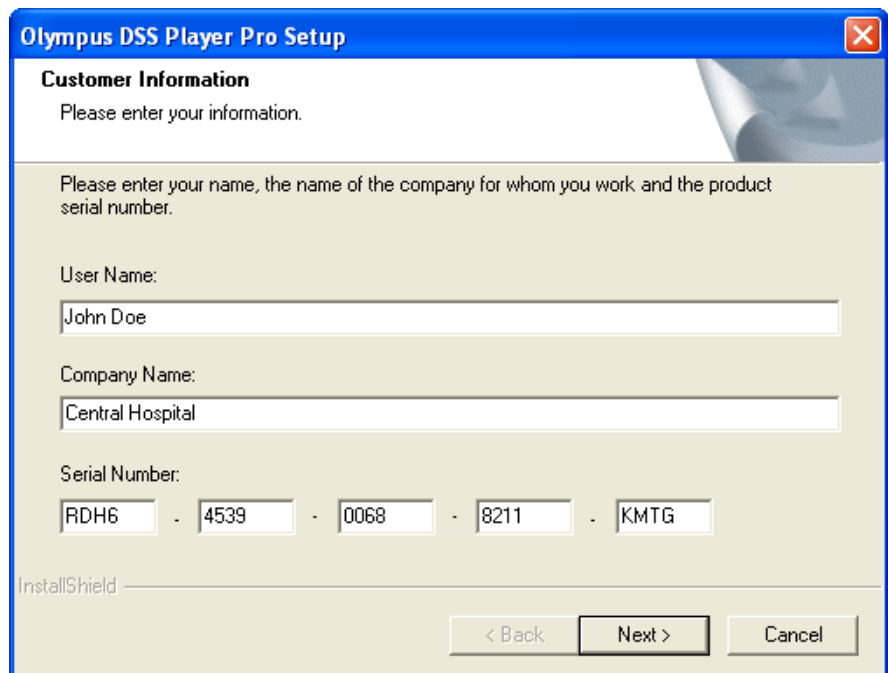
Olympus DSS Player Pro Setup

Customer Information

Please enter your information.

Please enter your name, the name of the company for whom you work and the product serial number.

User Name:

John Doe

Company Name:

Central Hospital

Serial Number:

RDH6 - 4539 - 0068 - 8211 - KMTG

InstallShield

< Back

Next >

Cancel